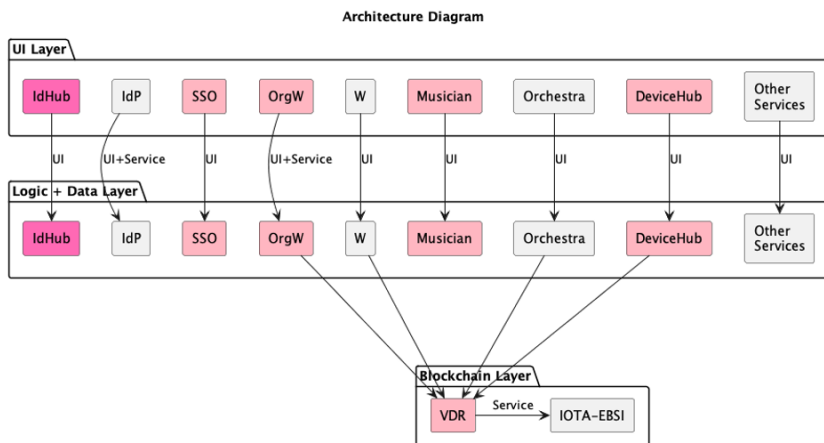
Architecture Diagram

UI Layer

IdHub
IdP
SSO
OrgW
W
Musician
Orchestra
DeviceHub
Other Services

UI
UI+Service
UI
UI+Service
UI
UI
UI
UI
UI

Logic + Data Layer

IdHub
IdP
SSO
OrgW
W
Musician
Orchestra
DeviceHub
Other Services

Blockchain Layer

VDR
Service
IOTA-EBSI